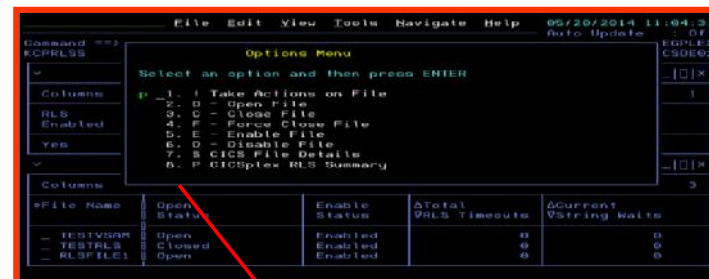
File Edit View Tools Navigate Help 05/20/2014 11:04:3
Auto Update : Of

Command ==>
KCPRLSS

EGPLEX
CSOE0

Columns 1

RLS
Enabled

Yes

Columns 3

Options Menu

Select an option and then press ENTER

p _1. ! Take Actions on File
2. O - Open File
3. C - Close File
4. F - Force Close File
5. E - Enable File
6. D - Disable File
7. S CICS File Details
8. P CICSplex RLS Summary

| ▼File Name | Open Status | Enable Status | ΔTotal ∇RLS Timeouts | ΔCurrent ∇String Waits |
|---|---|---|---|---|
| _ TESTVSAM | Open | Enabled | 0 | 0 |
| _ TESTRLS | Closed | Enabled | 0 | 0 |
| _ RLSFILE1 | Open | Enabled | 0 | 0 |